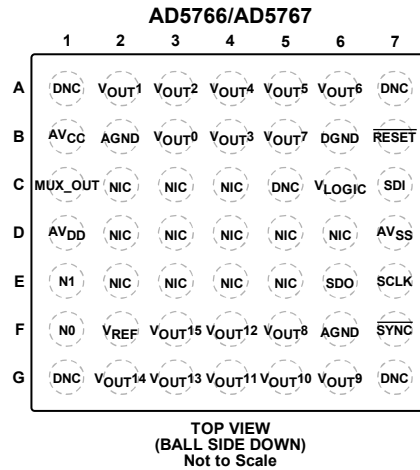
AD5766/AD5767

|   | 1 | 2 | 3 | 4 | 5 | 6 | 7 |
|---|---|---|---|---|---|---|---|
| A | DNC | $V_{OUT}1$ | $V_{OUT}2$ | $V_{OUT}4$ | $V_{OUT}5$ | $V_{OUT}6$ | DNC |
| B | $AV_{CC}$ | AGND | $V_{OUT}0$ | $V_{OUT}3$ | $V_{OUT}7$ | DGND | $\overline{RESET}$ |
| C | MUX_OUT | NIC | NIC | NIC | DNC | $V_{LOGIC}$ | SDI |
| D | $AV_{DD}$ | NIC | NIC | NIC | NIC | NIC | $AV_{SS}$ |
| E | N1 | NIC | NIC | NIC | NIC | SDO | SCLK |
| F | N0 | $V_{REF}$ | $V_{OUT}15$ | $V_{OUT}12$ | $V_{OUT}8$ | AGND | $\overline{SYNC}$ |
| G | DNC | $V_{OUT}14$ | $V_{OUT}13$ | $V_{OUT}11$ | $V_{OUT}10$ | $V_{OUT}9$ | DNC |

TOP VIEW
(BALL SIDE DOWN)
Not to Scale